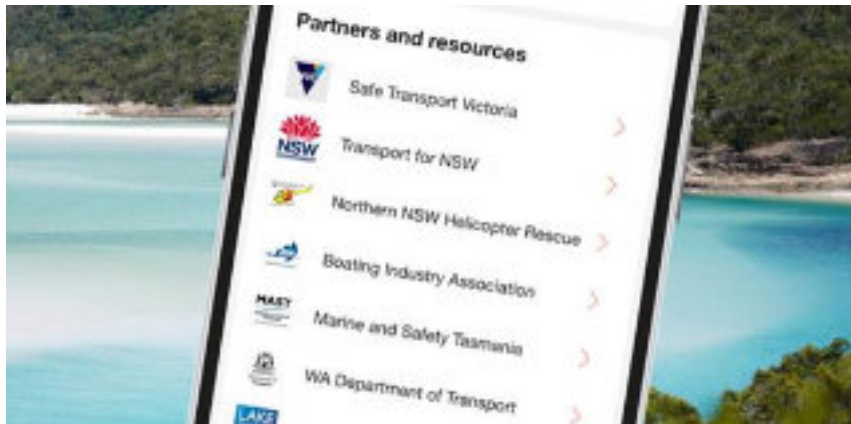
Partners and resources

Safe Transport Victoria

NSW

Transport for NSW

Northern NSW Helicopter Rescue

Boating Industry Association

MAST

Marine and Safety Tasmania

WA Department of Transport

LAKE